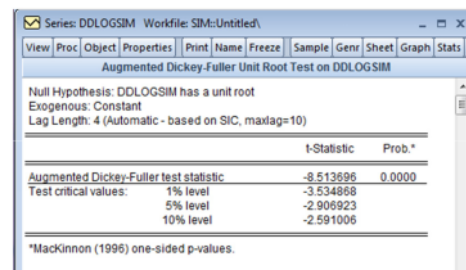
Series: DDLOGSIM Workfile: SIM::Untitled\

View | Proc | Object | Properties | Print | Name | Freeze | Sample | Genr | Sheet | Graph | Stats

Augmented Dickey-Fuller Unit Root Test on DDLOGSIM

Null Hypothesis: DDLOGSIM has a unit root
Exogenous: Constant
Lag Length: 4 (Automatic - based on SIC, maxlag=10)

| | | t-Statistic | Prob.* |
|---|---|---|---|
| Augmented Dickey-Fuller test statistic | | -8.513696 | 0.0000 |
| Test critical values: | 1% level | -3.534868 | |
| | 5% level | -2.906923 | |
| | 10% level | -2.591006 | |

*MacKinnon (1996) one-sided p-values.